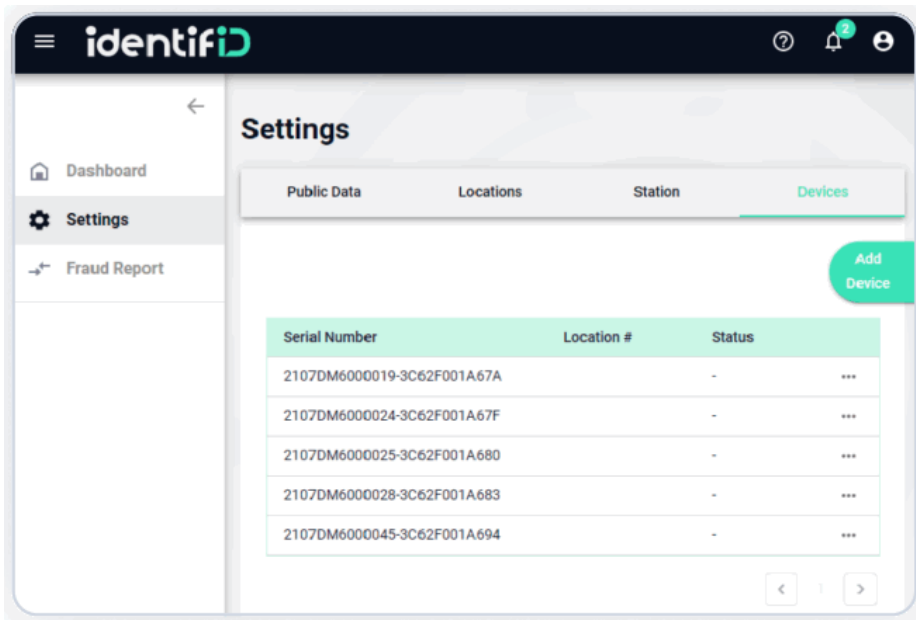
identifiD

2

Dashboard

Settings

Fraud Report

Settings

Public Data
Locations
Station
Devices

Add Device

| Serial Number | Location # | Status | |
|---|---|---|---|
| 2107DM6000019-3C62F001A67A | | - | ••• |
| 2107DM6000024-3C62F001A67F | | - | ••• |
| 2107DM6000025-3C62F001A680 | | - | ••• |
| 2107DM6000028-3C62F001A683 | | - | ••• |
| 2107DM6000045-3C62F001A694 | | - | ••• |

1